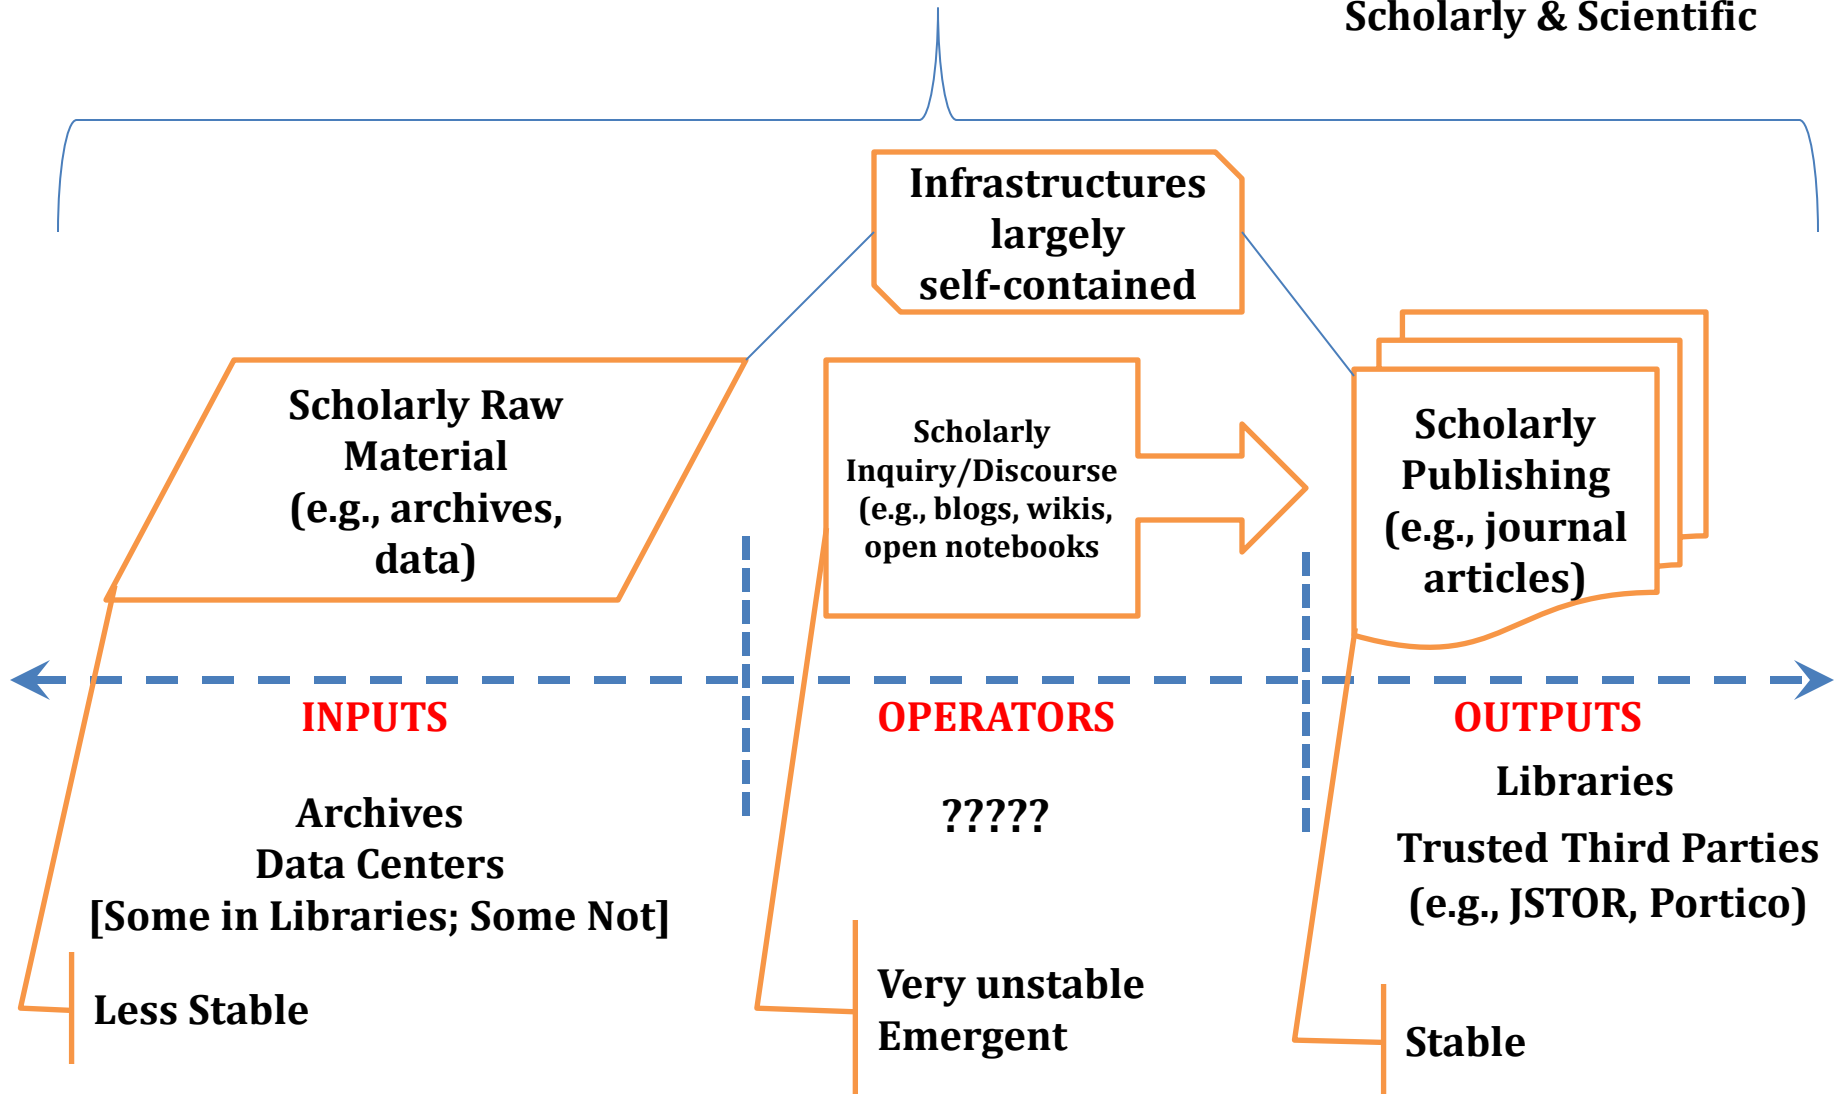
Scholarly & Scientific

Infrastructures largely self-contained

Scholarly Raw Material (e.g., archives, data)

Scholarly Inquiry/Discourse (e.g., blogs, wikis, open notebooks

Scholarly Publishing (e.g., journal articles)

INPUTS

OPERATORS

OUTPUTS

Archives
Data Centers
[Some in Libraries; Some Not]

?????

Libraries

Trusted Third Parties (e.g., JSTOR, Portico)

Less Stable

Very unstable
Emergent

Stable